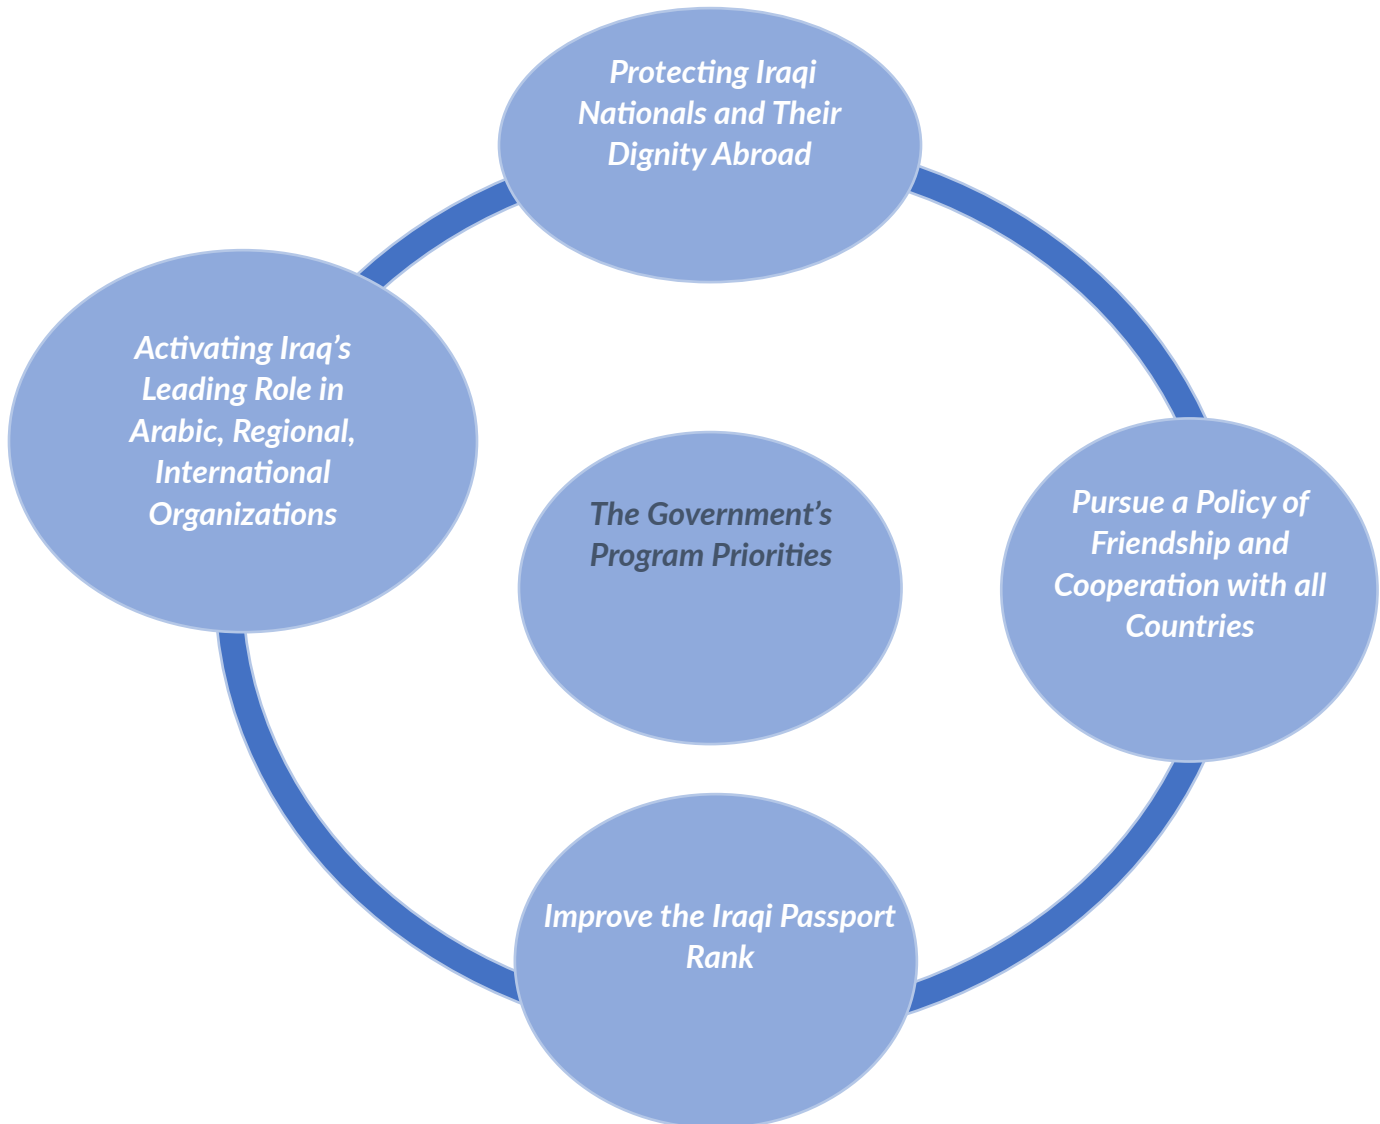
Protecting Iraqi Nationals and Their Dignity Abroad

Activating Iraq's Leading Role in Arabic, Regional, International Organizations

The Government's Program Priorities

Pursue a Policy of Friendship and Cooperation with all Countries

Improve the Iraqi Passport Rank